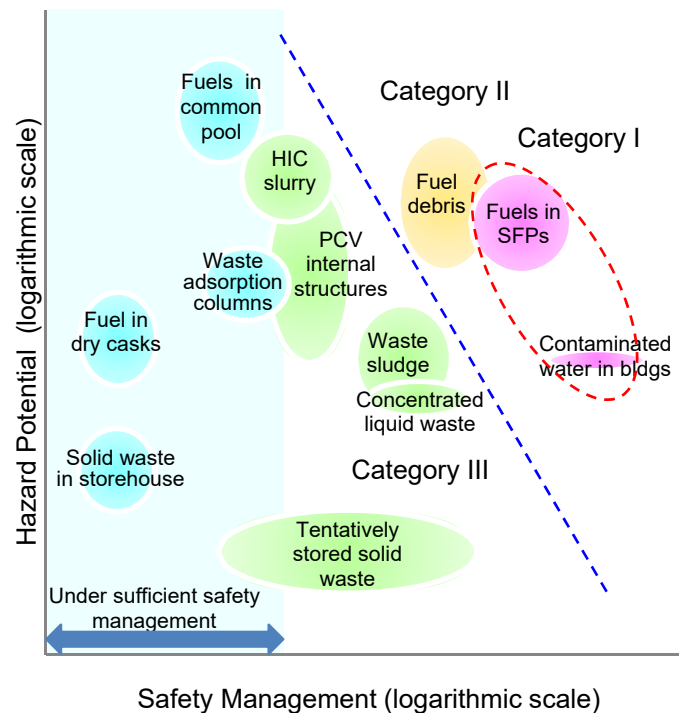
Category II

Category I

Fuels in common pool

HIC slurry

Fuel debris

Fuels in SFPs

PCV internal structures

Waste adsorption columns

Fuel in dry casks

Waste sludge

Contaminated water in bldgs

Concentrated liquid waste

Category III

Solid waste in storehouse

Tentatively stored solid waste

Under sufficient safety management

Hazard Potential (logarithmic scale)

Safety Management (logarithmic scale)